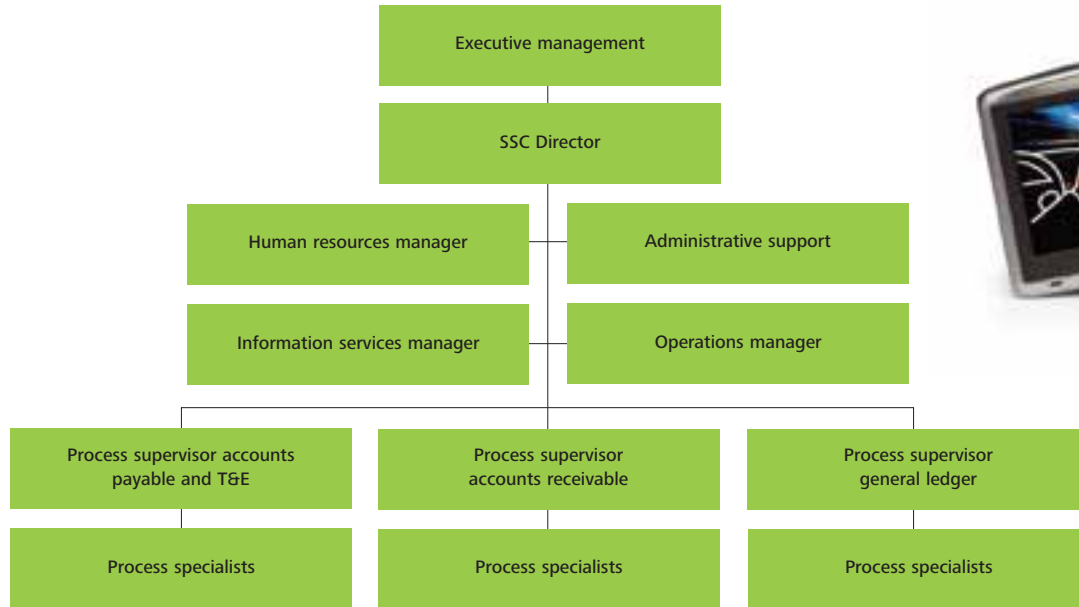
Executive management

SSC Director

Human resources manager

Administrative support

Information services manager

Operations manager

Process supervisor accounts payable and T&E

Process supervisor accounts receivable

Process supervisor general ledger

Process specialists

Process specialists

Process specialists